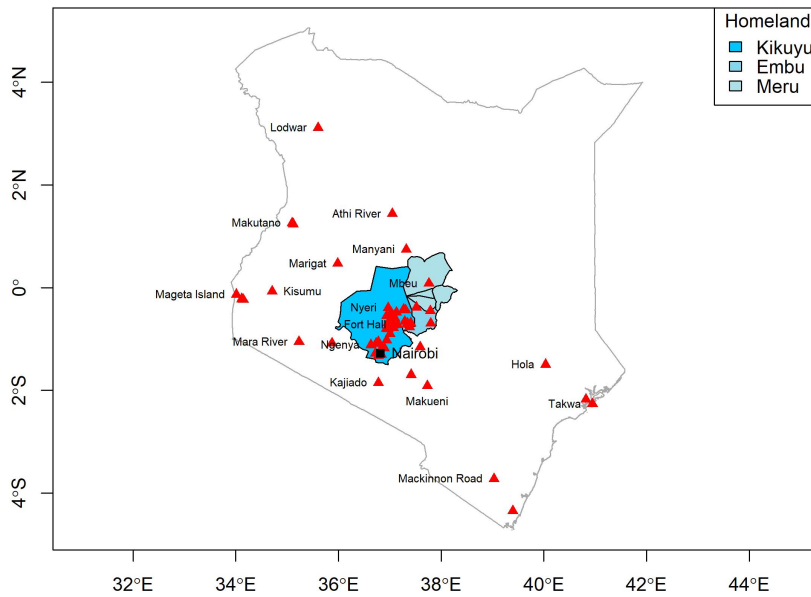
Homeland
Kikuyu
Embu
Meru

4°N
2°N
0°
2°S
4°S

Lodwar
Makutano
Athi River
Manyani
Marigat
Mbeu
Mageta Island
Kisumu
Nyeri
Fort Hall
Mara River
Ngenya
Nairobi
Hola
Kajiado
Makueni
Takwa
Mackinnon Road

32°E
34°E
36°E
38°E
40°E
42°E
44°E